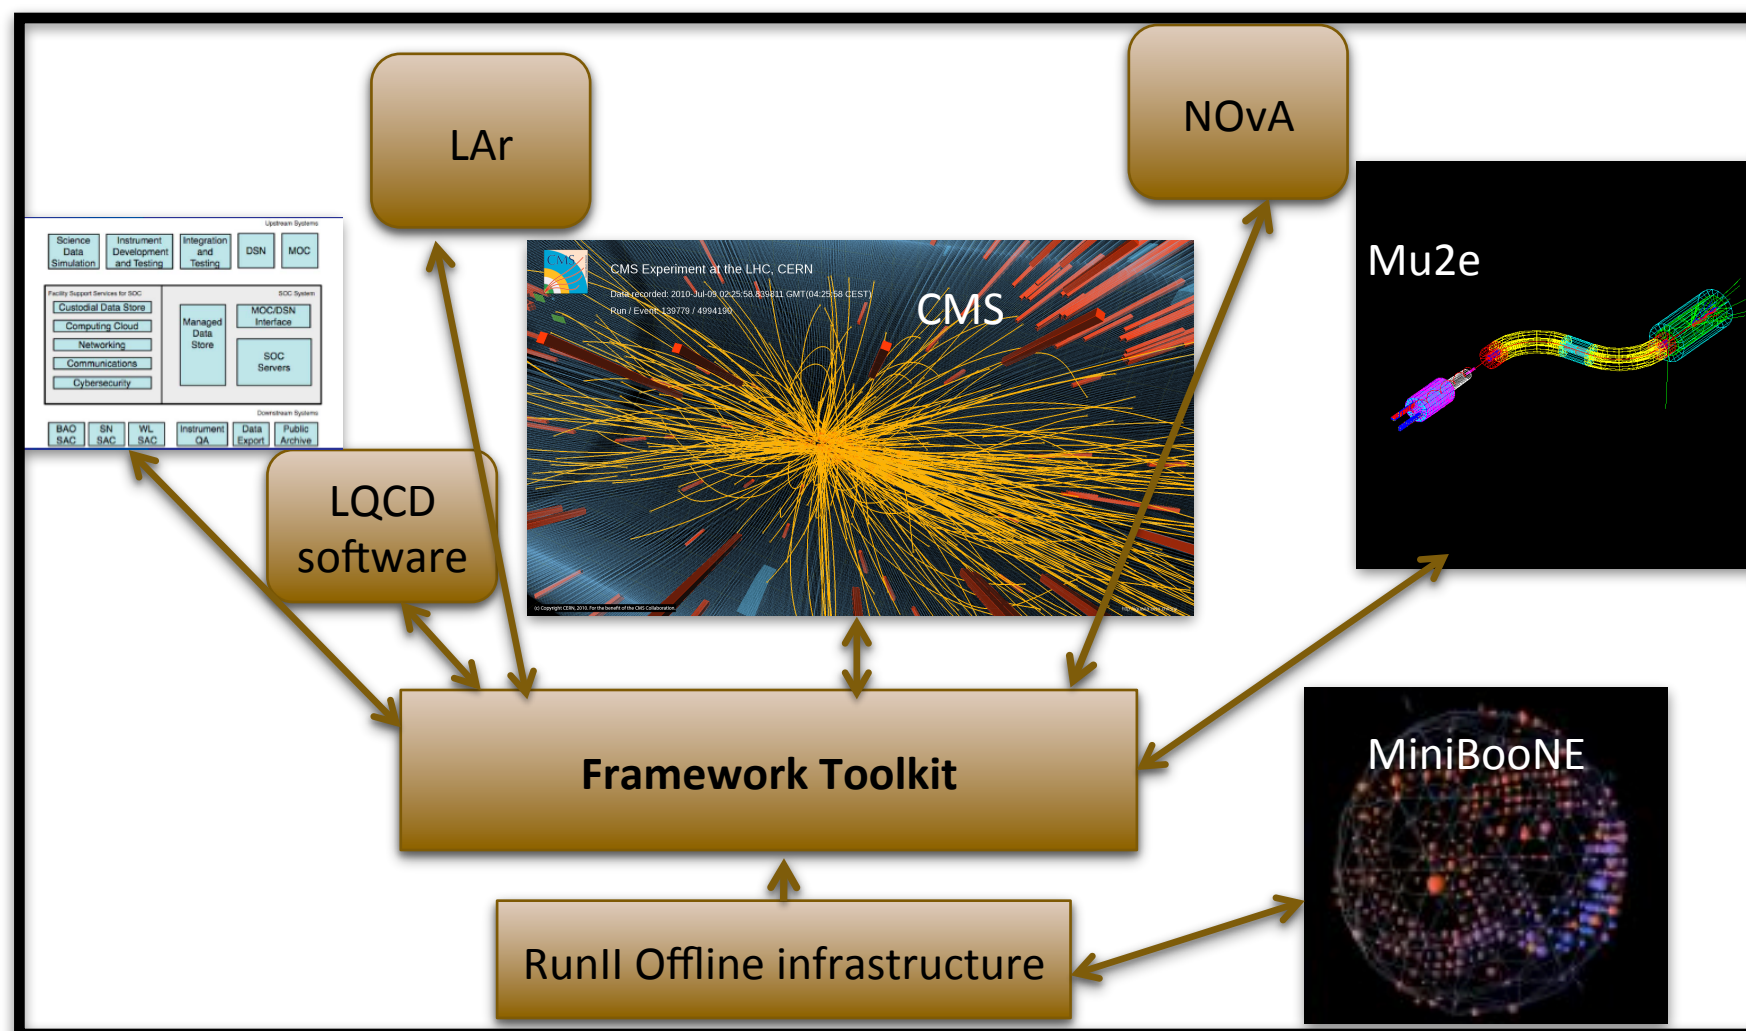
LAr

NOvA

Upstream Systems

Science Data Simulation

Instrument Development and Testing

Integration and Testing

DSN

MOC

Facility Support Services for SOC

SOC System

Custodial Data Store

Computing Cloud

Networking

Communications

Cybersecurity

Managed Data Store

MOC/DSN Interface

SOC Servers

Downstream Systems

BAO SAC

SN SAC

WL SAC

Instrument QA

Data Export

Public Archive

CMS Experiment at the LHC, CERN

Data recorded: 2010-Jul-09 02:25:58.839811 GMT(04:25:58 CEST)

Run / Event: 139779 / 4994190

CMS

Mu2e

LQCD software

Framework Toolkit

MiniBooNE

RunII Offline infrastructure